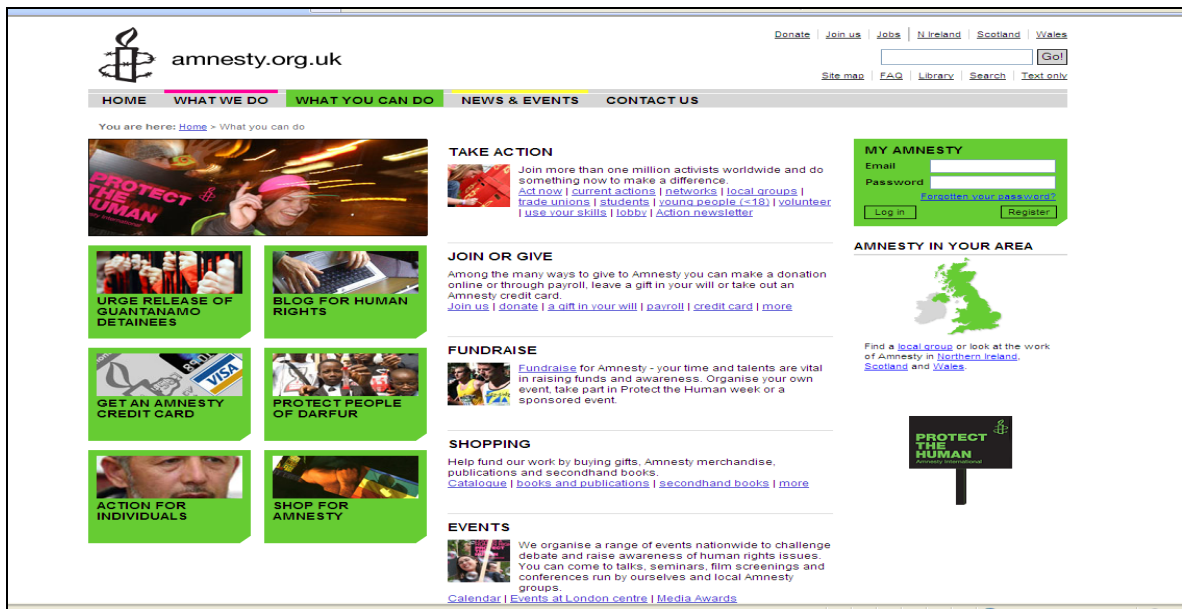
amnesty.org.uk

Donate | Join us | Jobs | N Ireland | Scotland | Wales

Go!

Site map | FAQ | Library | Search | Text only

HOME WHAT WE DO WHAT YOU CAN DO NEWS & EVENTS CONTACT US

You are here: Home > What you can do

PROTECT THE HUMAN

URGE RELEASE OF GUANTANAMO DETAINEES

BLOG FOR HUMAN RIGHTS

GET AN AMNESTY CREDIT CARD

PROTECT PEOPLE OF DARFUR

ACTION FOR INDIVIDUALS

SHOP FOR AMNESTY

TAKE ACTION

Join more than one million activists worldwide and do something now to make a difference.
Act now | current actions | networks | local groups | trade unions | students | young people (<18) | volunteer | use your skills | lobby | Action newsletter

JOIN OR GIVE

Among the many ways to give to Amnesty you can make a donation online or through payroll, leave a gift in your will or take out an Amnesty credit card.
Join us | donate | a gift in your will | payroll | credit card | more

FUNDRAISE

Fundraise for Amnesty - your time and talents are vital in raising funds and awareness. Organise your own event, take part in Protect the Human week or a sponsored event.

SHOPPING

Help fund our work by buying gifts, Amnesty merchandise, publications and secondhand books.
Catalogue | books and publications | secondhand books | more

EVENTS

We organise a range of events nationwide to challenge debate and raise awareness of human rights issues. You can come to talks, seminars, film screenings and conferences run by ourselves and local Amnesty groups.
Calendar | Events at London centre | Media Awards

MY AMNESTY
Email
Password
Forgotten your password?
Log in
Register

AMNESTY IN YOUR AREA

Find a local group or look at the work of Amnesty in Northern Ireland, Scotland and Wales.

PROTECT THE HUMAN
Amnesty International